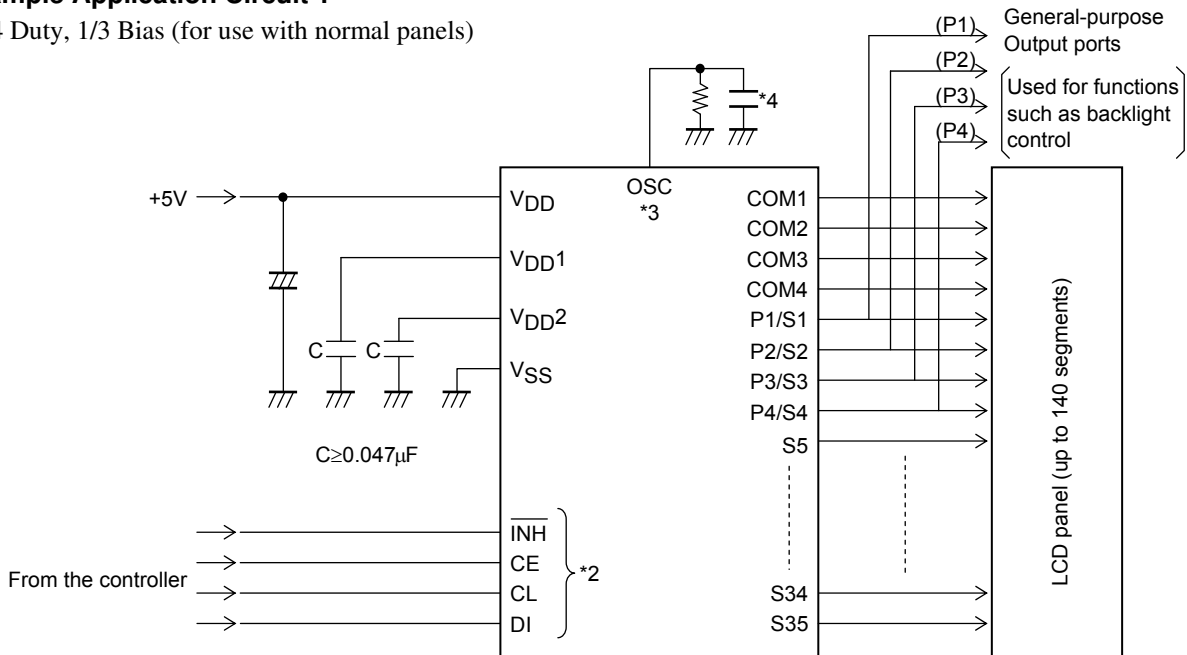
mple Application Circuit 1

4 Duty, 1/3 Bias (for use with normal panels)

(P1)
(P2)
(P3)
(P4)

General-purpose Output ports

Used for functions such as backlight control

*4

+5V

$V_{DD}$

$V_{DD}1$

$V_{DD}2$

$V_{SS}$

C

C

C≥0.047μF

OSC
*3

COM1
COM2
COM3
COM4
P1/S1
P2/S2
P3/S3
P4/S4
S5

S34
S35

LCD panel (up to 140 segments)

From the controller

$\overline{INH}$
CE
CL
DI

*2